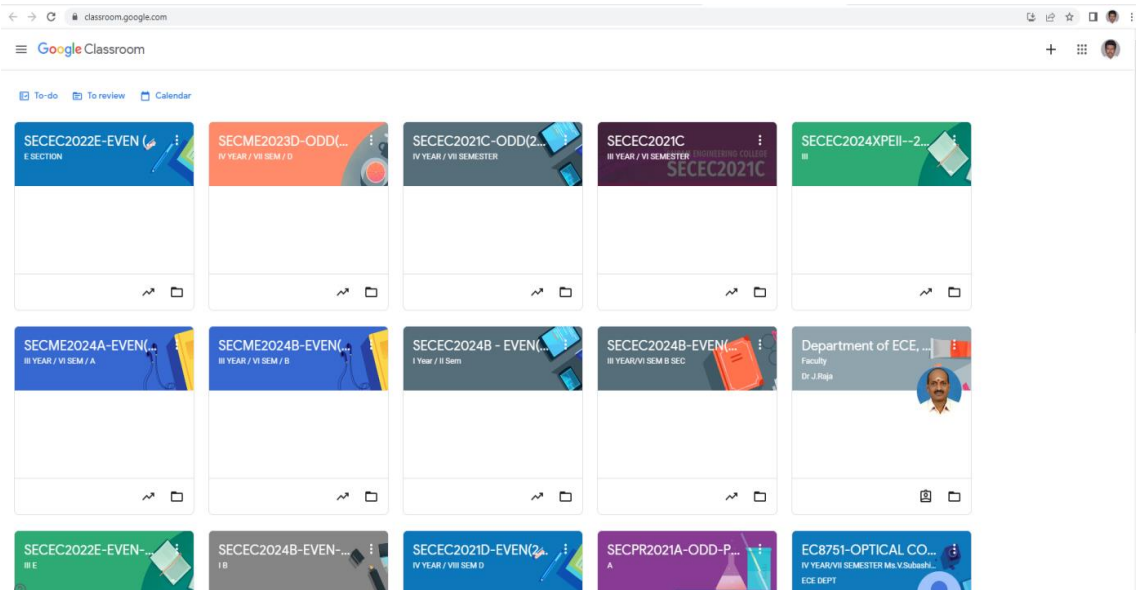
classroom.google.com

Google Classroom

To-do To review Calendar

SECEC2022E-EVEN (
E SECTION

SECME2023D-ODD(...
IV YEAR / VII SEM / D

SECEC2021C-ODD(2...
IV YEAR / VII SEMESTER

SECEC2021C
III YEAR / VI SEMESTER
ENGINEERING COLLEGE
SECEC2021C

SECEC2024XPEII--2...
III

SECME2024A-EVEN(...
III YEAR / VI SEM / A

SECME2024B-EVEN(...
III YEAR / VI SEM / B

SECEC2024B - EVEN(...
I Year / II Sem

SECEC2024B-EVEN(...
III YEAR/VI SEM B SEC

Department of ECE, ...
Faculty
Dr J.Raja

SECEC2022E-EVEN-...
III E

SECEC2024B-EVEN-...
I B

SECEC2021D-EVEN(2...
IV YEAR / VIII SEM D

SECPR2021A-ODD-P...
A

EC8751-OPTICAL CO...
IV YEAR/VII SEMESTER Ms.V.Subashi...
ECE DEPT